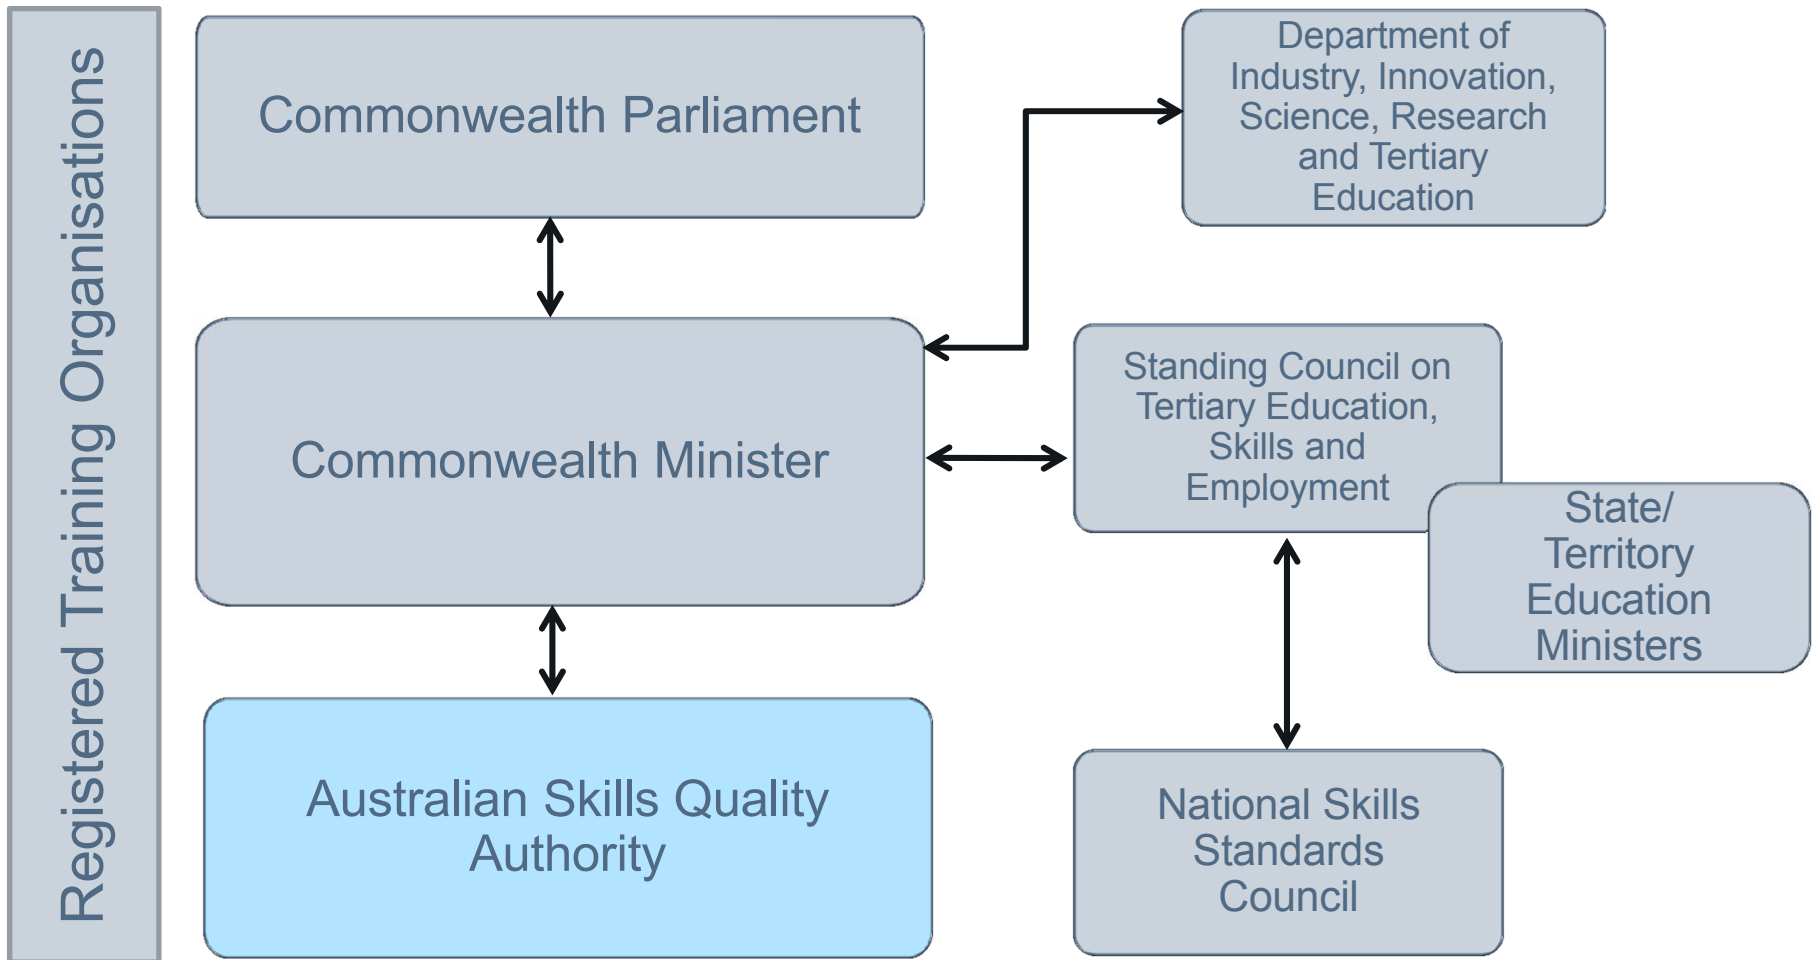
Registered Training Organisations

Commonwealth Parliament

Department of Industry, Innovation, Science, Research and Tertiary Education

Commonwealth Minister

Standing Council on Tertiary Education, Skills and Employment

State/ Territory Education Ministers

Australian Skills Quality Authority

National Skills Standards Council